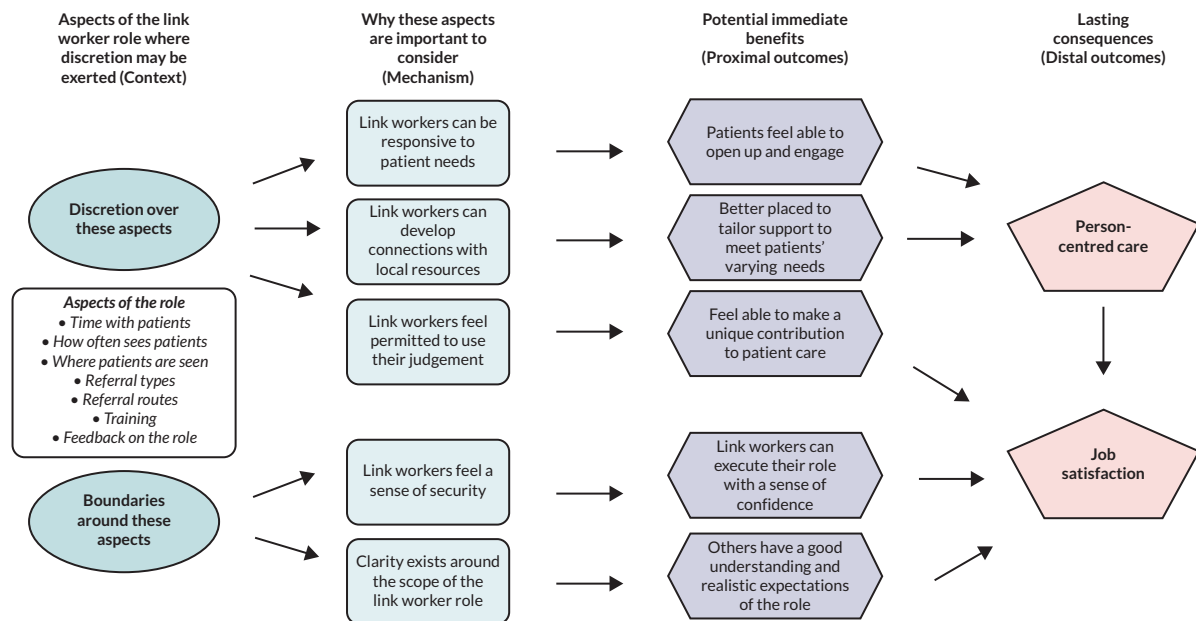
Aspects of the link worker role where discretion may be exerted (Context)

Why these aspects are important to consider (Mechanism)

Potential immediate benefits (Proximal outcomes)

Lasting consequences (Distal outcomes)

Discretion over these aspects

Aspects of the role
• Time with patients
• How often sees patients
• Where patients are seen
• Referral types
• Referral routes
• Training
• Feedback on the role

Boundaries around these aspects

Link workers can be responsive to patient needs

Link workers can develop connections with local resources

Link workers feel permitted to use their judgement

Link workers feel a sense of security

Clarity exists around the scope of the link worker role

Patients feel able to open up and engage

Better placed to tailor support to meet patients' varying needs

Feel able to make a unique contribution to patient care

Link workers can execute their role with a sense of confidence

Others have a good understanding and realistic expectations of the role

Person-centred care

Job satisfaction